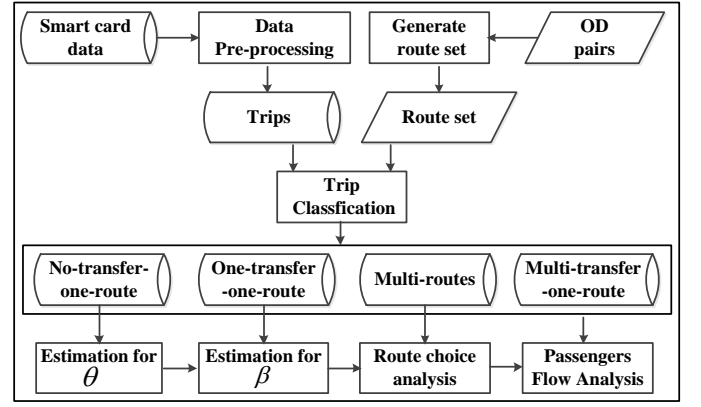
Smart card data

Data Pre-processing

Generate route set

OD pairs

Trips

Route set

Trip Classfication

No-transfer-one-route

One-transfer-one-route

Multi-routes

Multi-transfer-one-route

Estimation for $\theta$

Estimation for $\beta$

Route choice analysis

Passengers Flow Analysis